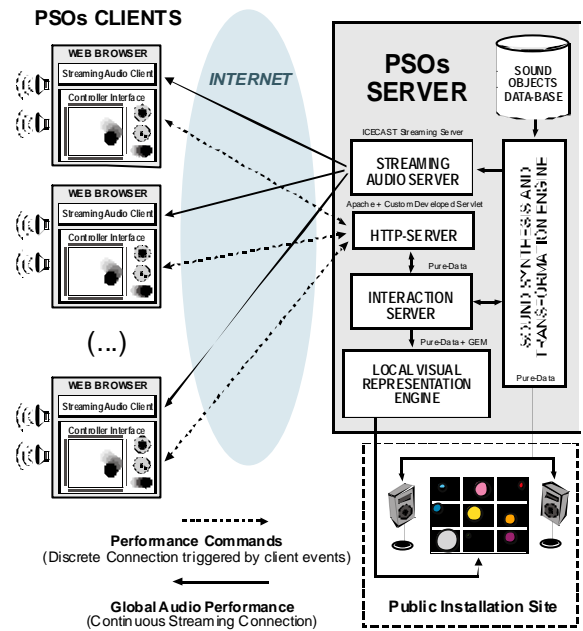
PSOs CLIENTS

WEB BROWSER
Streaming Audio Client
Controller Interface

WEB BROWSER
Streaming Audio Client
Controller Interface

(...)

WEB BROWSER
Streaming Audio Client
Controller Interface

INTERNET

PSOs SERVER

SOUND OBJECTS DATA-BASE

ICECAST Streaming Server
STREAMING AUDIO SERVER

Apache + Custom Developed Servlet
HTTP-SERVER

Pure-Data
INTERACTION SERVER

Pure-Data + GEM
LOCAL VISUAL REPRESENTATION ENGINE

SOUND SYNTHESIS AND TRANSFORMATION ENGINE
Pure-Data

Performance Commands
(Discrete Connection triggered by client events)

Global Audio Performance
(Continuous Streaming Connection)

Public Installation Site